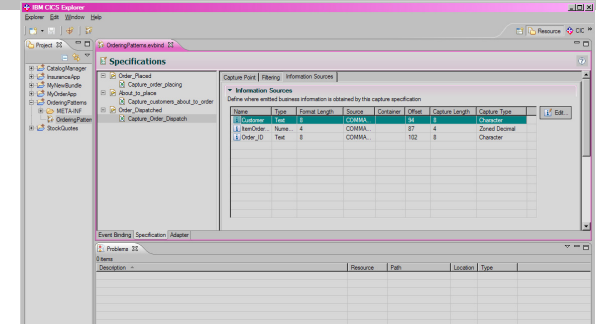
IBM CICS Explorer

Explorer Edit Window Help

Resource CIC

Project

CatalogManager
InsuranceApp
MyNewBundle
MyOrderApp
OrderingPatterns
META-INF
OrderingPatter
StockQuotes

OrderingPatterns.evbind

Specifications

Order_Placed
Capture_order_placing
About_to_place
Capture_customers_about_to_order
Order_Dispatched
Capture_Order_Dispatch

Capture Point | Filtering | Information Sources

Information Sources
Define where emitted business information is obtained by the capture specification

| Name | Type | Format Length | Source | Container | Offset | Capture Length | Capture Type |
|---|---|---|---|---|---|---|---|
| Customer | Text | 8 | COMMA... | | 94 | 8 | Character |
| ItemOrder... | Nume... | 4 | COMMA... | | 87 | 4 | Zoned Decimal |
| Order_ID | Text | 8 | COMMA... | | 102 | 8 | Character |

Edit...

Event Binding | Specification | Adapter

Problems
0 items

| Description | Resource | Path | Location | Type |
|---|---|---|---|---|